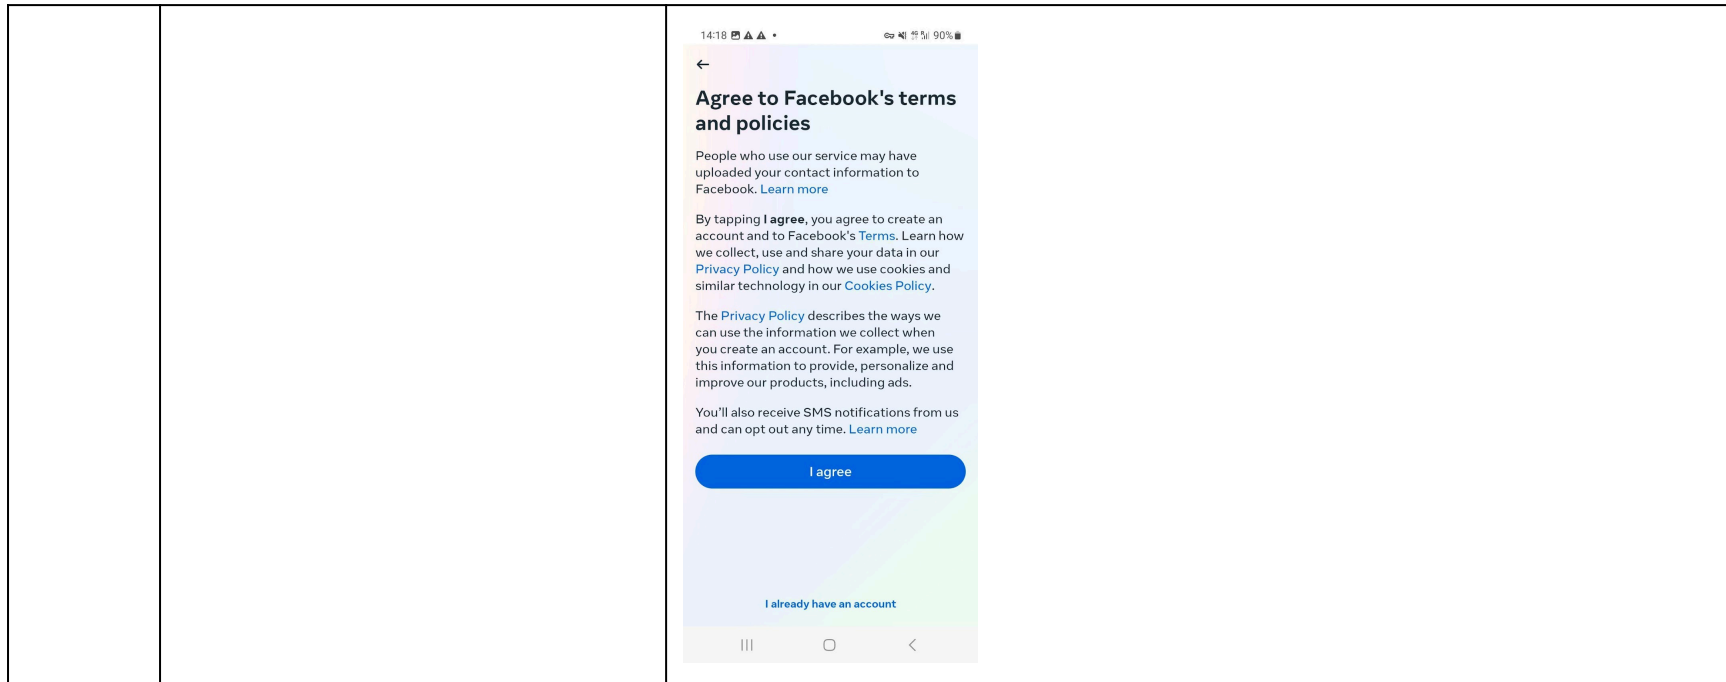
14:18

90%

Agree to Facebook's terms and policies

People who use our service may have uploaded your contact information to Facebook. Learn more

By tapping **I agree**, you agree to create an account and to Facebook's Terms. Learn how we collect, use and share your data in our Privacy Policy and how we use cookies and similar technology in our Cookies Policy.

The Privacy Policy describes the ways we can use the information we collect when you create an account. For example, we use this information to provide, personalize and improve our products, including ads.

You'll also receive SMS notifications from us and can opt out any time. Learn more

I agree

I already have an account